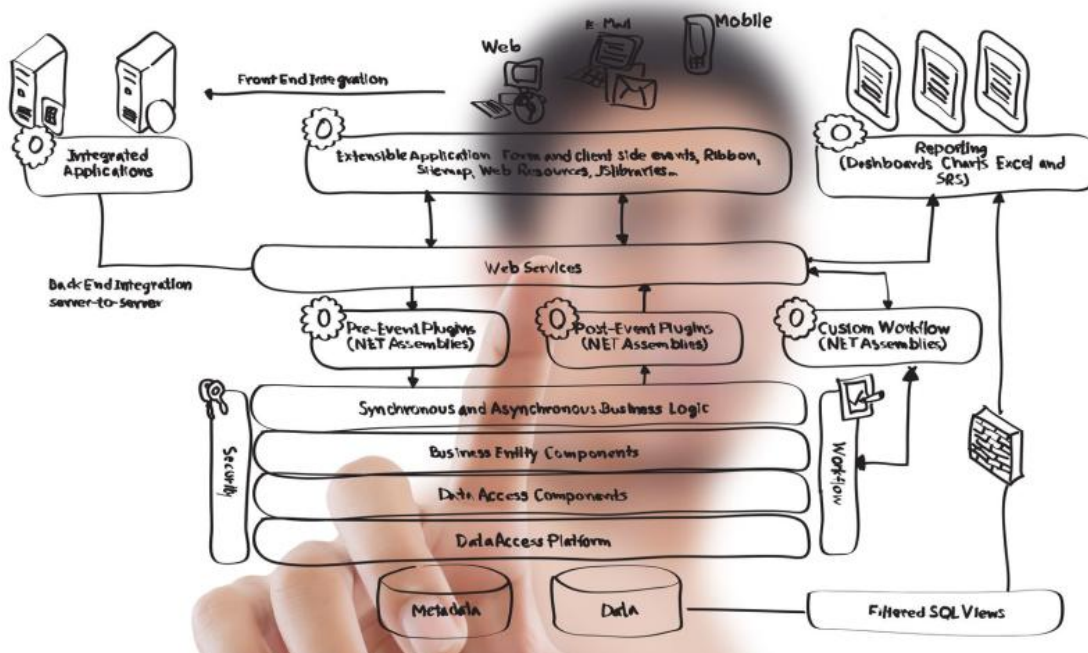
Web

E-Mail

Mobile

Front End Integration

Integrated Applications

Extensible Application Form and client side events, Ribbon, Sitemap, Web Resources, JSlibraries...

Reporting (Dashboards Charts Excel and SRS)

Web Services

Back End Integration server-to-server

Pre-Event Plugins (.NET Assemblies)

Post-Event Plugins (.NET Assemblies)

Custom Workflow (.NET Assemblies)

Security

Synchronous and Asynchronous Business Logic

Business Entity Components

Data Access Components

Data Access Platform

Workflow

Metadata

Data

Filtered SQL Views